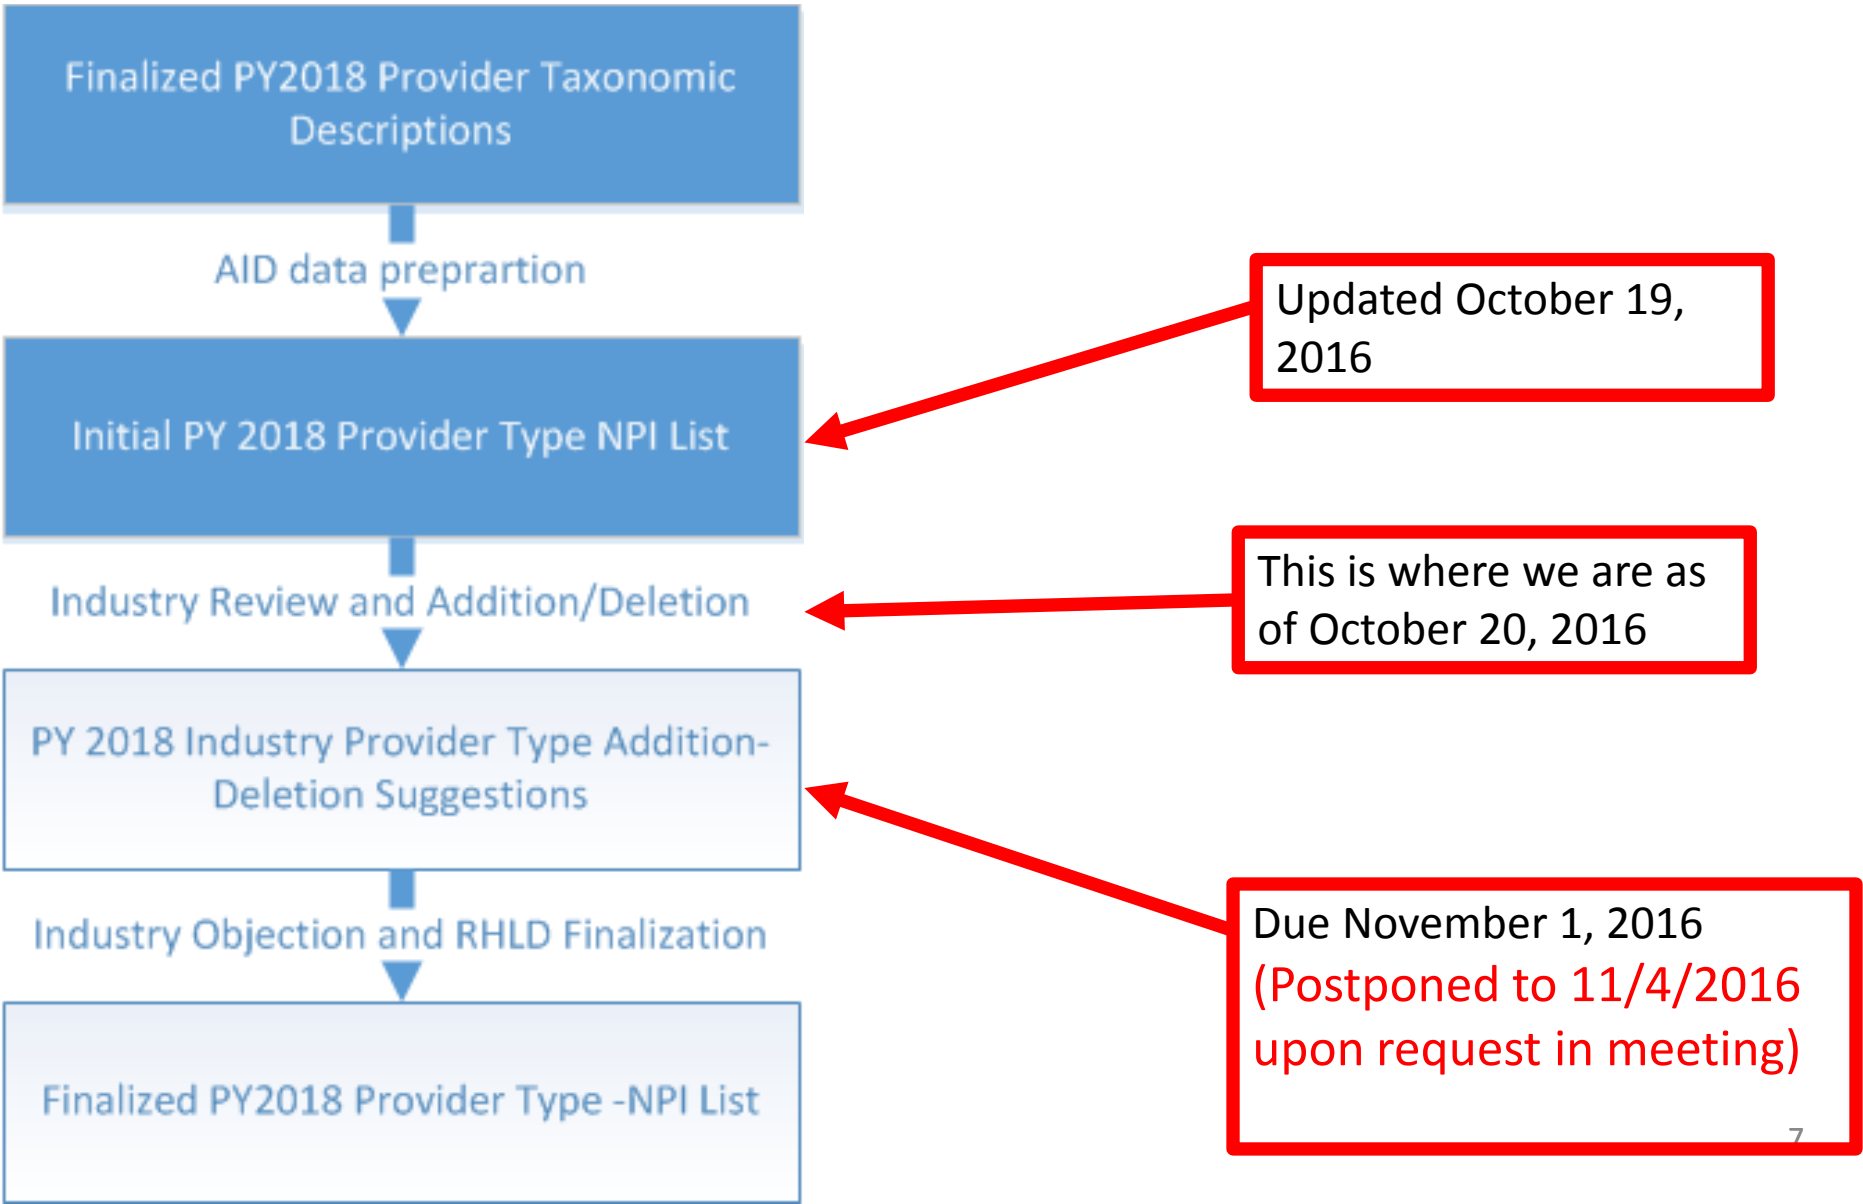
Finalized PY2018 Provider Taxonomic Descriptions

AID data preprartion

Initial PY 2018 Provider Type NPI List

Industry Review and Addition/Deletion

PY 2018 Industry Provider Type Addition-Deletion Suggestions

Industry Objection and RHLD Finalization

Finalized PY2018 Provider Type -NPI List

Updated October 19, 2016

This is where we are as of October 20, 2016

Due November 1, 2016 (Postponed to 11/4/2016 upon request in meeting)

7